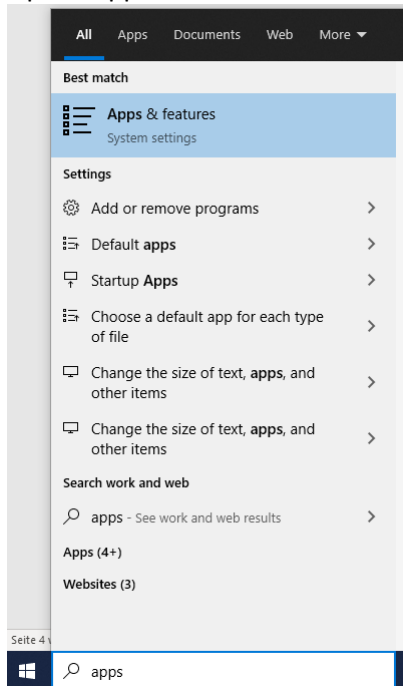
All Apps Documents Web More

Best match

Apps & features
System settings

Settings

Add or remove programs

Default apps

Startup Apps

Choose a default app for each type of file

Change the size of text, apps, and other items

Change the size of text, apps, and other items

Search work and web

apps - See work and web results

Apps (4+)

Websites (3)

Seite 4 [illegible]

apps